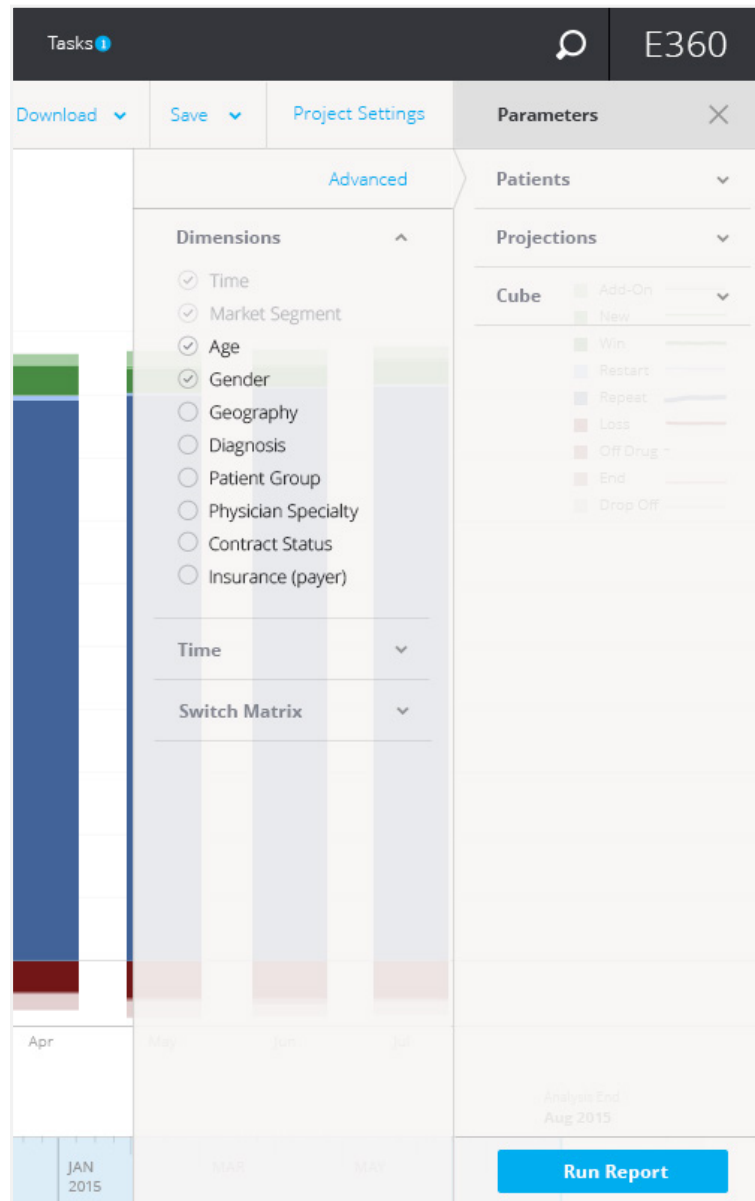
Tasks 1

E360

Download

Save

Project Settings

Parameters

Advanced

Patients

Projections

Cube

Add-On
New
Win
Restart
Repeat
Loss
Off Drug
End
Drop Off

Dimensions

Time
Market Segment
Age
Gender
Geography
Diagnosis
Patient Group
Physician Specialty
Contract Status
Insurance (payer)

Time

Switch Matrix

Apr
May
Jun
Jul

Analysis End
Aug 2015

JAN 2015
MAR
MAY

Run Report